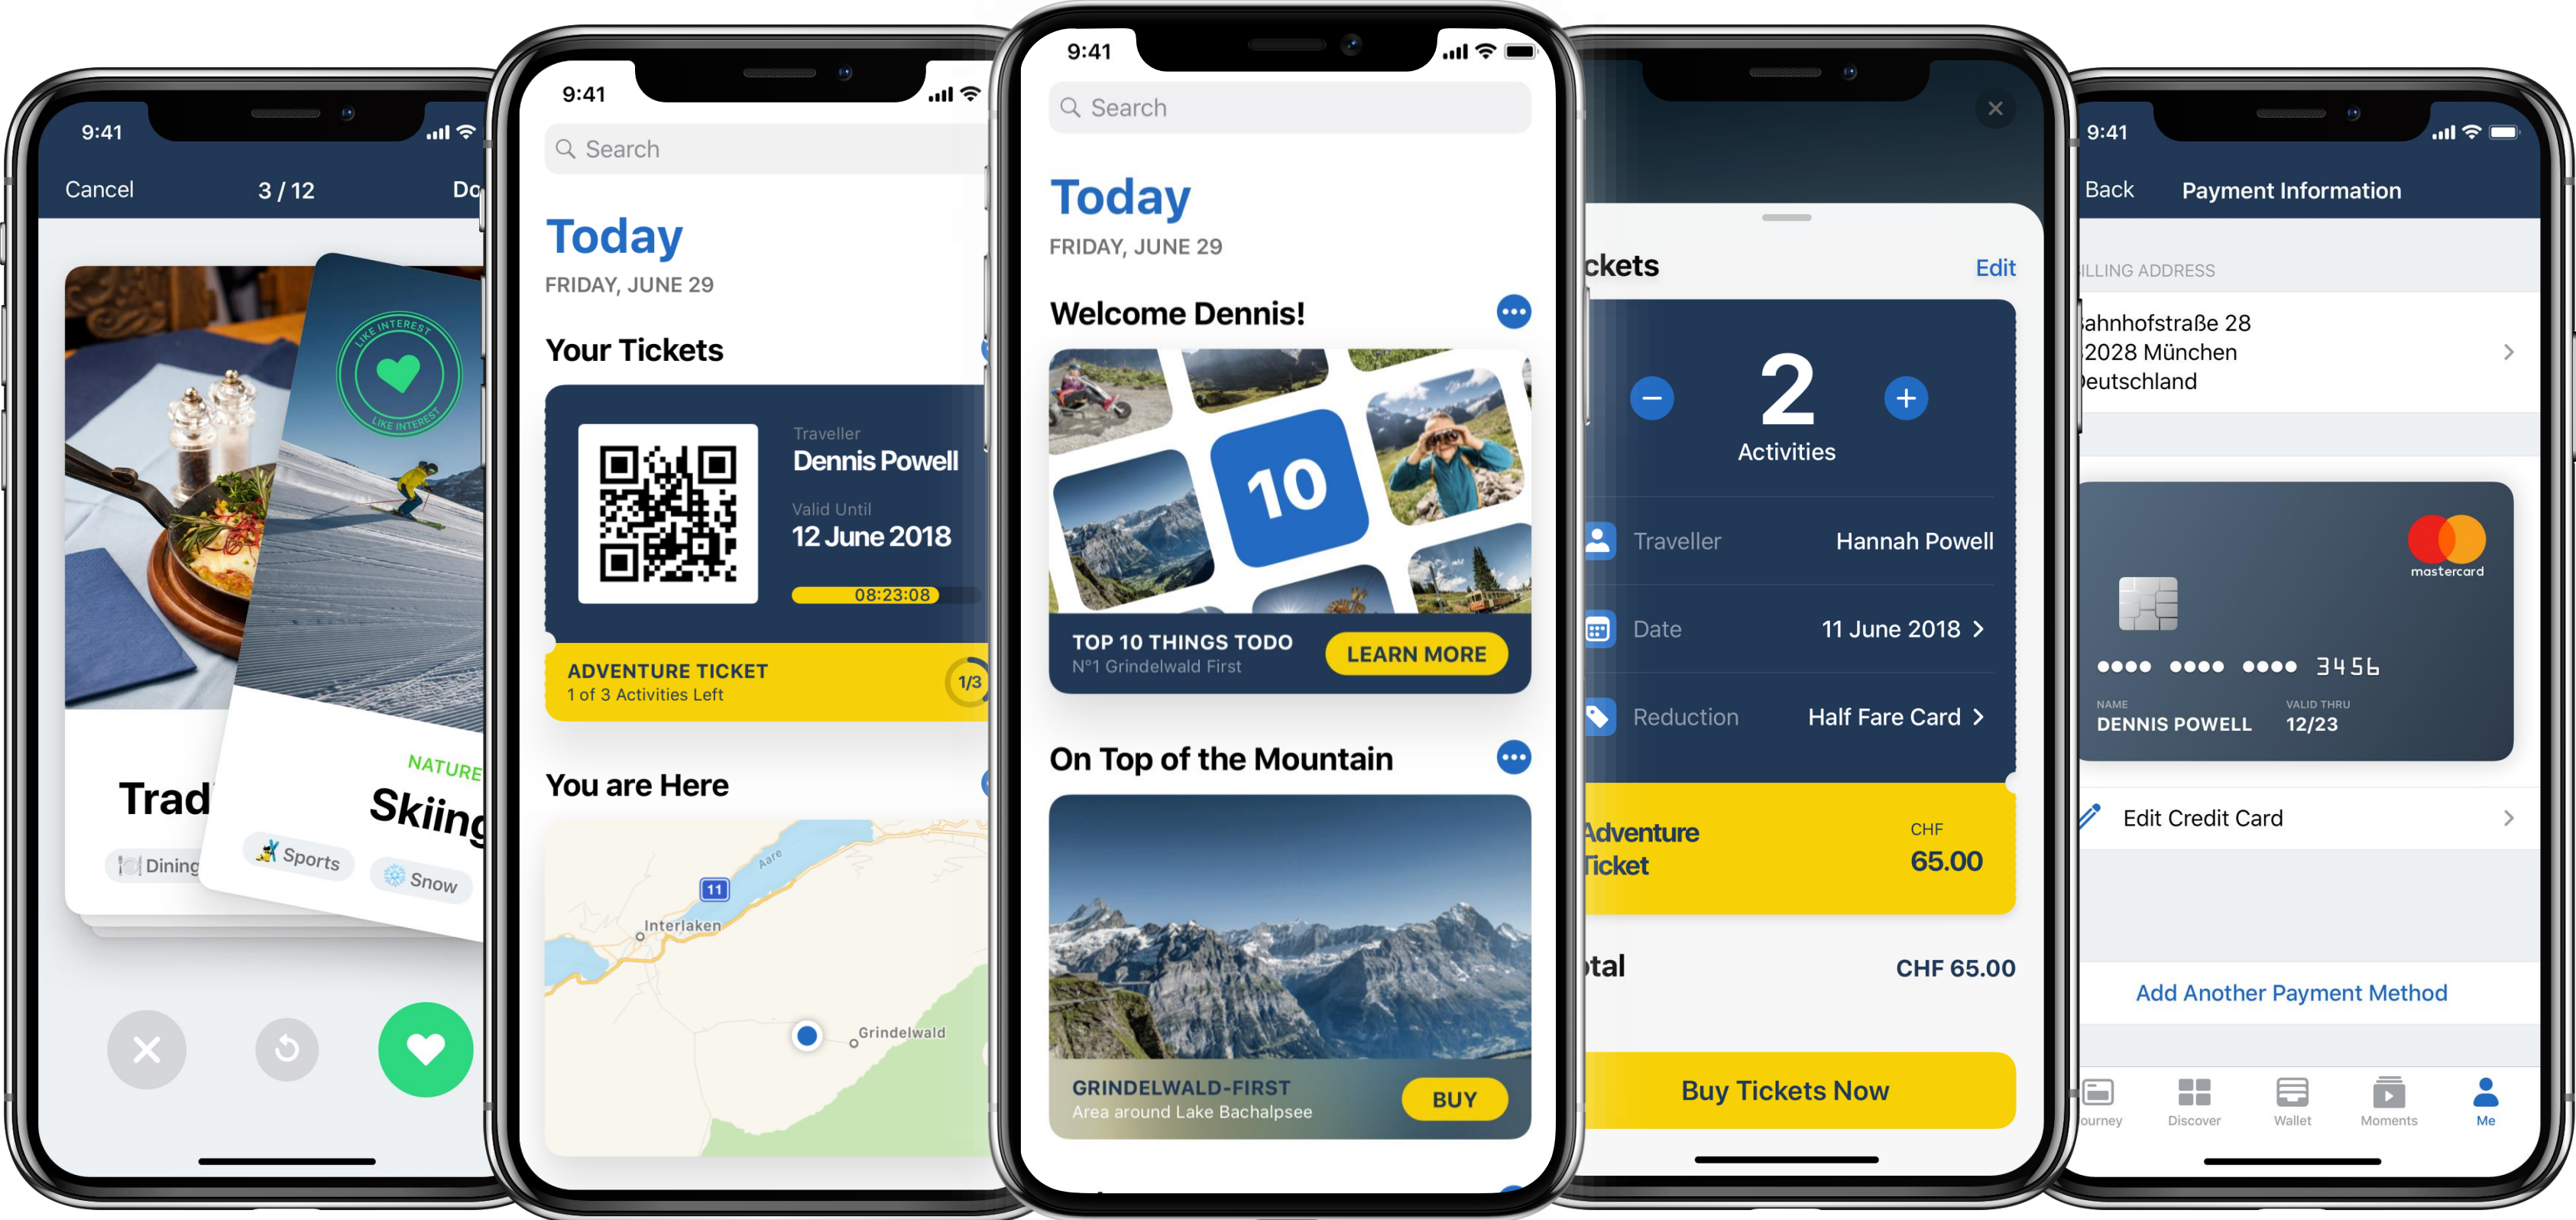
9:41
Cancel 3 / 12 Do

LIKE INTEREST LIKE INTEREST

Trad
Dining

NATURE
Skiing
Sports Snow

9:41
Search
Today
FRIDAY, JUNE 29
Your Tickets
Traveller
Dennis Powell
Valid Until
12 June 2018
08:23:08
ADVENTURE TICKET
1 of 3 Activities Left
1/3
You are Here
11
Aare
Interlaken
Grindelwald

9:41
Search
Today
FRIDAY, JUNE 29
Welcome Dennis!
10
TOP 10 THINGS TODO
N°1 Grindelwald First
LEARN MORE
On Top of the Mountain
GRINDELWALD-FIRST
Area around Lake Bachalpsee
BUY

ckets Edit
2
Activities
Traveller Hannah Powell
Date 11 June 2018
Reduction Half Fare Card
Adventure Ticket
CHF
65.00
tal CHF 65.00
Buy Tickets Now

9:41
Back Payment Information
ILLING ADDRESS
ahnhofstraße 28
2028 München
eutschland
mastercard
•••• •••• •••• 3456
NAME
DENNIS POWELL
VALID THRU
12/23
Edit Credit Card
Add Another Payment Method
ourney Discover Wallet Moments Me